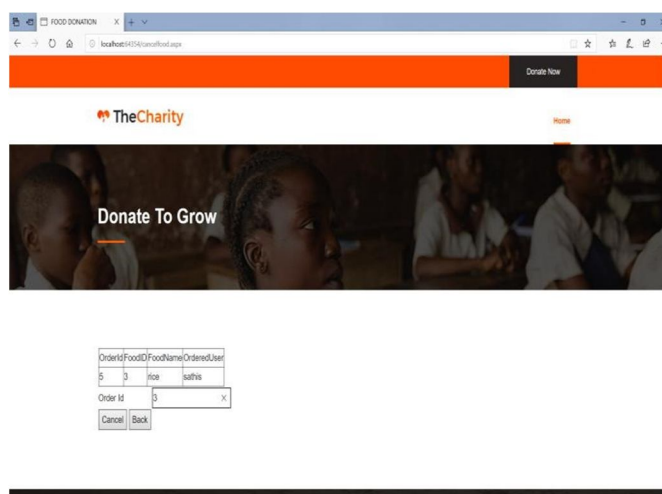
FOOD DONATION

localhost:64354/cancelfood.aspx

Donate Now

TheCharity

Home

Donate To Grow

| OrderId | FoodID | FoodName | OrderedUser |
|---|---|---|---|
| 5 | 3 | rice | sathis |

Order Id 3

Cancel Back